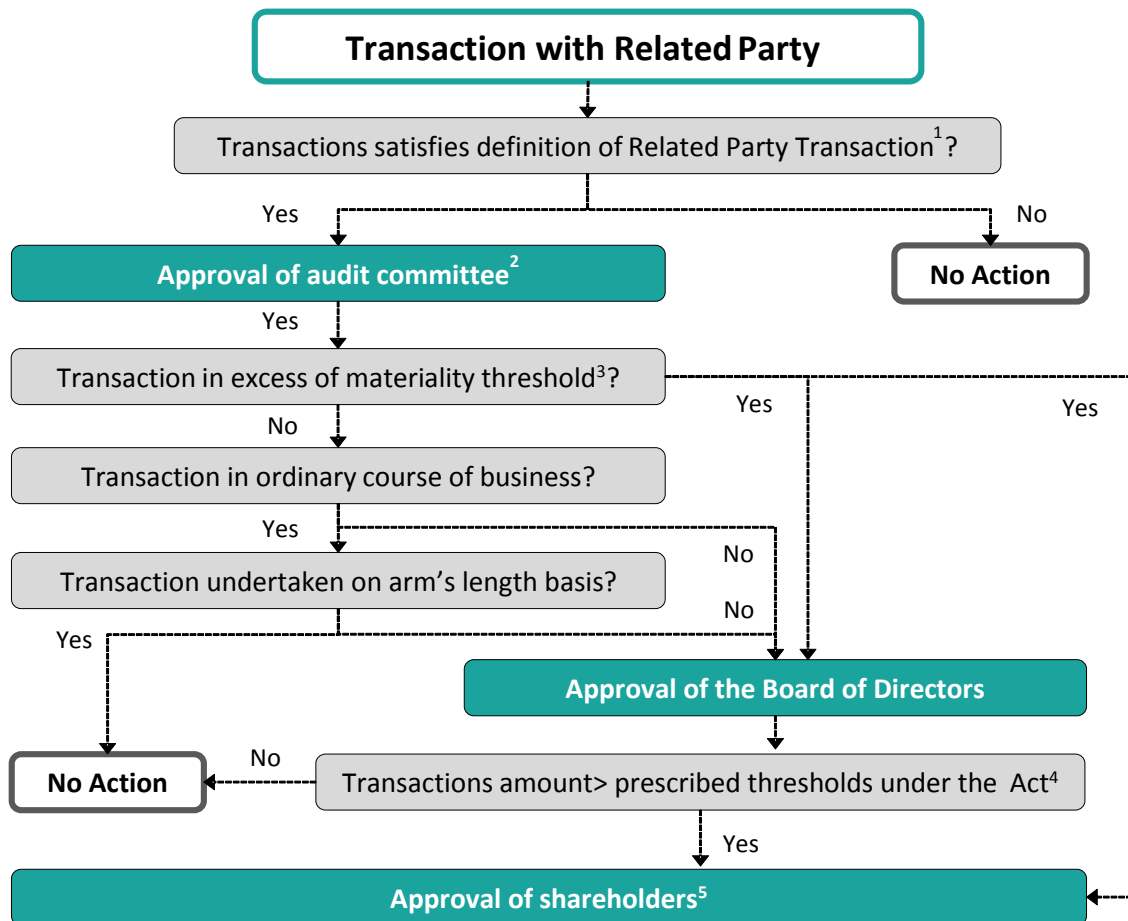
Transaction with Related Party

Transactions satisfies definition of Related Party Transaction$^1$?

Yes

No

Approval of audit committee$^2$

No Action

Yes

Transaction in excess of materiality threshold$^3$?

Yes

Yes

No

Transaction in ordinary course of business?

Yes

No

Transaction undertaken on arm's length basis?

No

Yes

Approval of the Board of Directors

No

No Action

Transactions amount> prescribed thresholds under the Act$^4$

Yes

Approval of shareholders$^5$